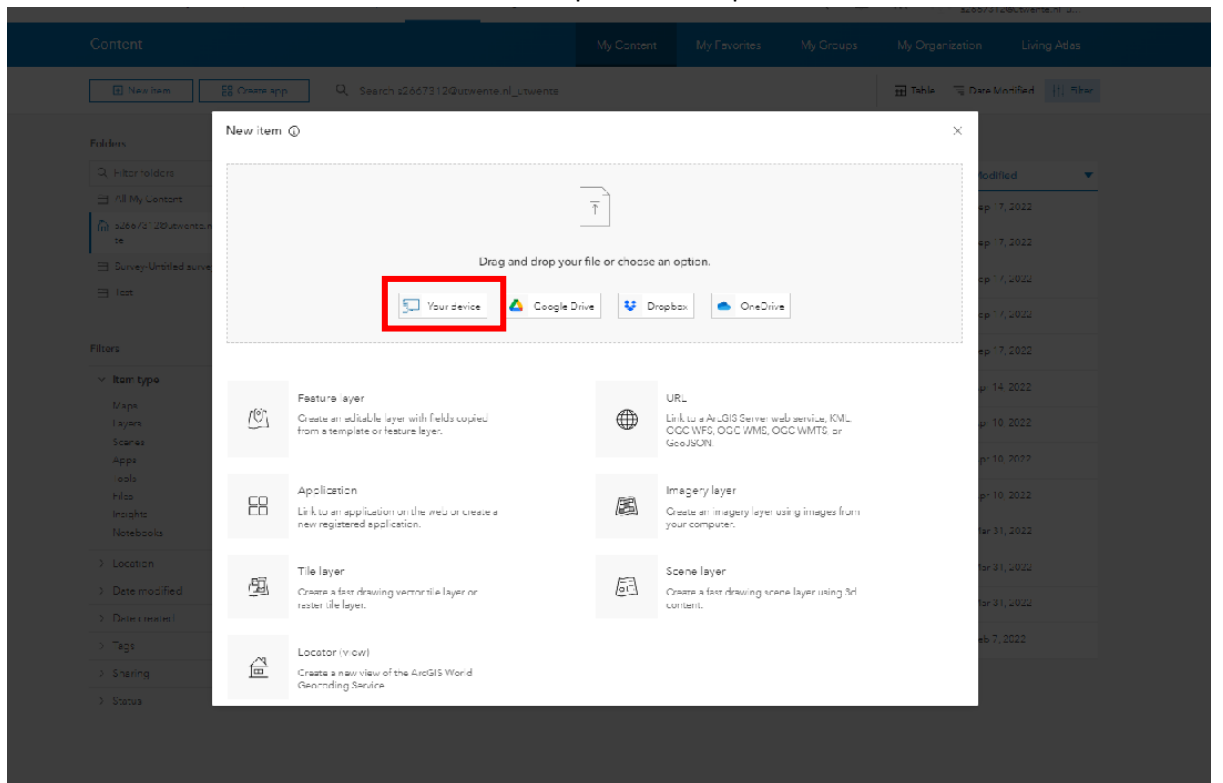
Content

My Content My Favorites My Groups My Organization Living Atlas

New item Create app Search s2667312@utwente.nl_utwente

Table Date Modified Filter

Folders

Filter folders

All My Content

s2667312@utwente.nl_utwente

Survey-Untitled surve

Test

Filters

Item type

Maps
Layers
Scenes
Apps
Tools
Files
Insights
Notebooks

Location

Date modified

Date created

Tags

Sharing

Status

Modified

Sep 7, 2022
Sep 7, 2022
Sep 7, 2022
Sep 7, 2022
Sep 7, 2022
Apr 14, 2022
Apr 10, 2022
Apr 10, 2022
Apr 10, 2022
Mar 31, 2022
Mar 31, 2022
Mar 31, 2022
Feb 7, 2022

New item

Drag and drop your file or choose an option.

Your device Google Drive Dropbox OneDrive

Feature layer
Create an editable layer with fields copied from a template or feature layer.

URL
Link to an ArcGIS Server web service, KML, OGC WFS, OGC WMS, OGC WMTS, or GeoJSON.

Application
Link to an application on the web or create a new registered application.

Imagery layer
Create an imagery layer using images from your computer.

Tile layer
Create a fast drawing vector tile layer or raster tile layer.

Scene layer
Create a fast drawing scene layer using 3d content.

Locator (view)
Create a new view of the ArcGIS World Geocoding Service